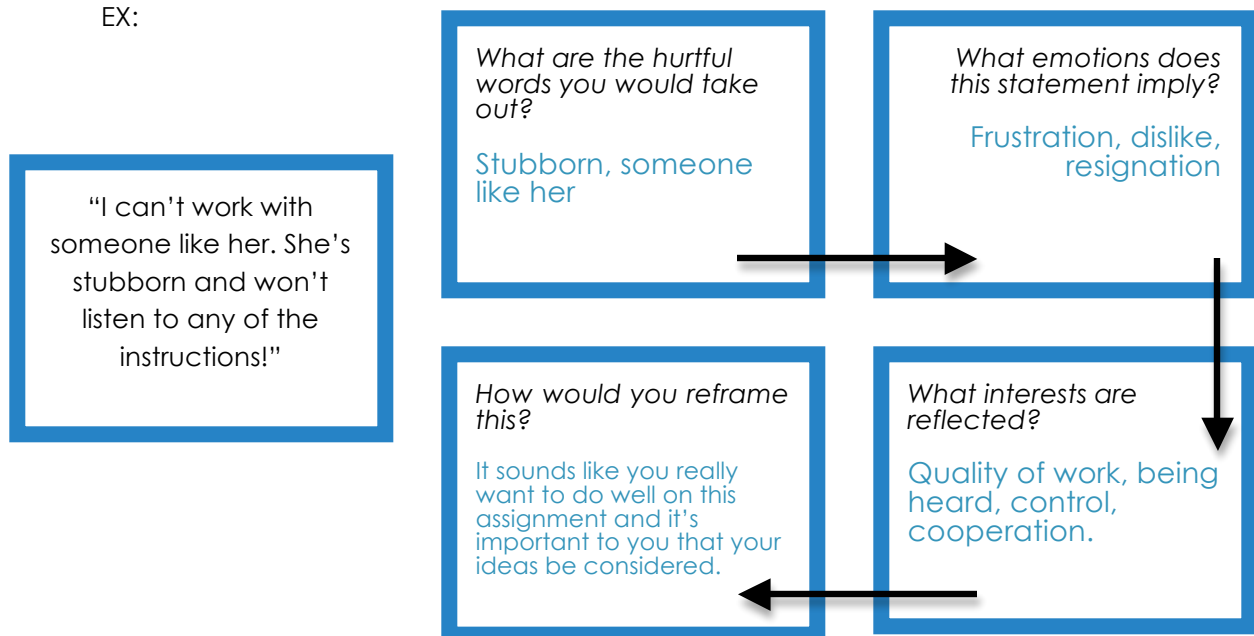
EX:

"I can't work with someone like her. She's stubborn and won't listen to any of the instructions!"

What are the hurtful words you would take out?

Stubborn, someone like her

What emotions does this statement imply?

Frustration, dislike, resignation

What interests are reflected?

Quality of work, being heard, control, cooperation.

How would you reframe this?

It sounds like you really want to do well on this assignment and it's important to you that your ideas be considered.